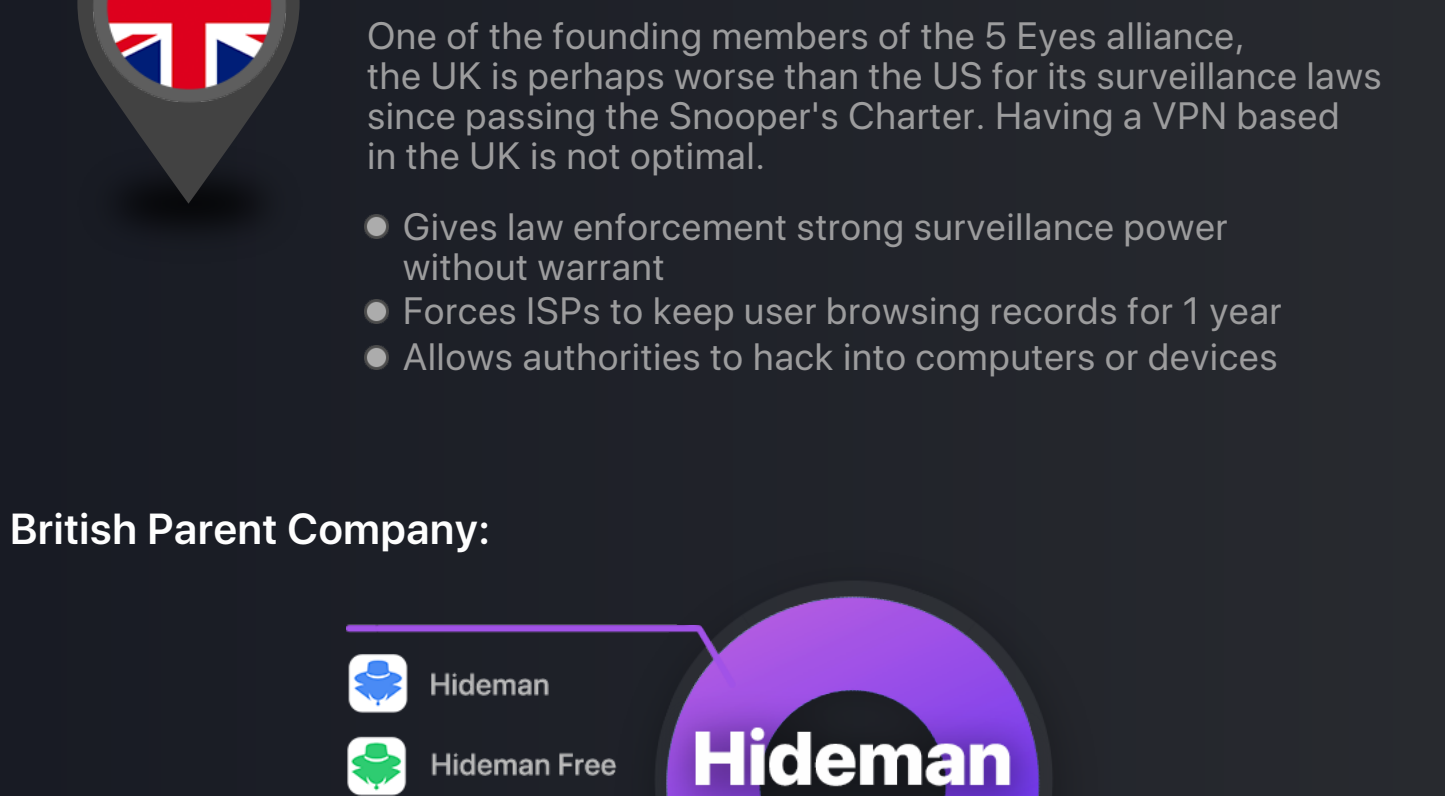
One of the founding members of the 5 Eyes alliance, the UK is perhaps worse than the US for its surveillance laws since passing the Snooper's Charter. Having a VPN based in the UK is not optimal.

- Gives law enforcement strong surveillance power without warrant
- Forces ISPs to keep user browsing records for 1 year
- Allows authorities to hack into computers or devices

British Parent Company:

Hideman

Hideman Free

Hideman